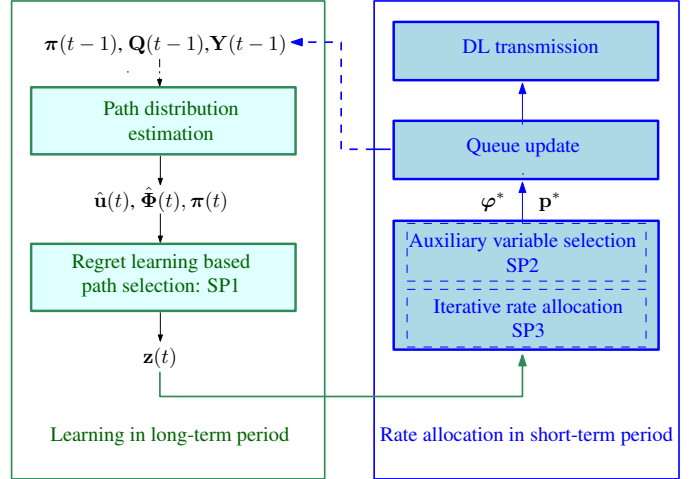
$\boldsymbol{\pi}(t-1)$, $\mathbf{Q}(t-1)$,$\mathbf{Y}(t-1)$

Path distribution estimation

$\hat{\mathbf{u}}(t)$, $\hat{\boldsymbol{\Phi}}(t)$, $\boldsymbol{\pi}(t)$

Regret learning based path selection: SP1

$\mathbf{z}(t)$

Learning in long-term period

DL transmission

Queue update

$\boldsymbol{\varphi}^*$

$\mathbf{p}^*$

Auxiliary variable selection SP2

Iterative rate allocation SP3

Rate allocation in short-term period